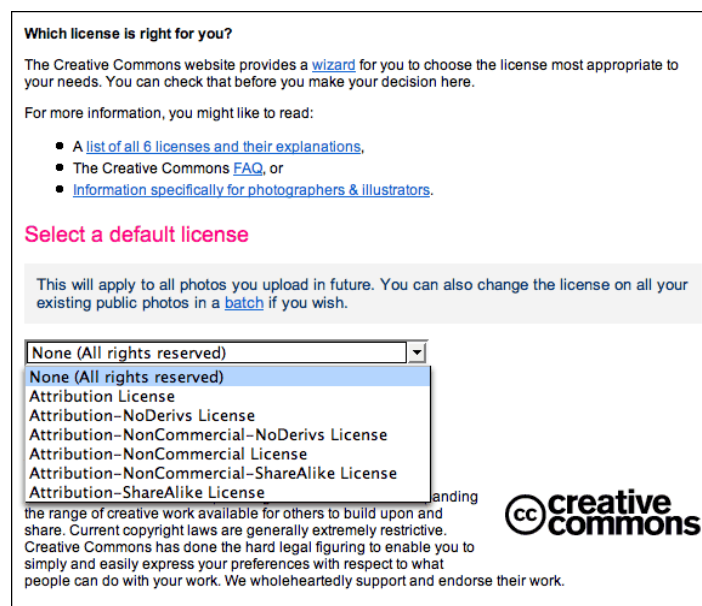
**Which license is right for you?**

The Creative Commons website provides a wizard for you to choose the license most appropriate to your needs. You can check that before you make your decision here.

For more information, you might like to read:

- A list of all 6 licenses and their explanations,
- The Creative Commons FAQ, or
- Information specifically for photographers & illustrators.

Select a default license

This will apply to all photos you upload in future. You can also change the license on all your existing public photos in a batch if you wish.

None (All rights reserved)

None (All rights reserved)
Attribution License
Attribution-NoDerivs License
Attribution-NonCommercial-NoDerivs License
Attribution-NonCommercial License
Attribution-NonCommercial-ShareAlike License
Attribution-ShareAlike License

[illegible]anding the range of creative work available for others to build upon and share. Current copyright laws are generally extremely restrictive. Creative Commons has done the hard legal figuring to enable you to simply and easily express your preferences with respect to what people can do with your work. We wholeheartedly support and endorse their work.

cc creative commons